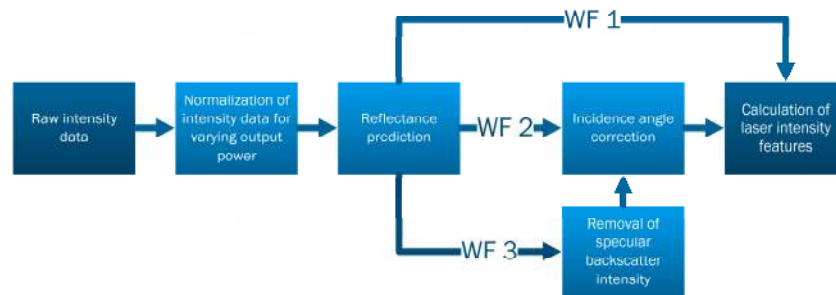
WF 1

Raw intensity data

Normalization of intensity data for varying output power

Reflectance prediction

WF 2

Incidence angle correction

Calculation of laser intensity features

WF 3

Removal of specular backscatter intensity